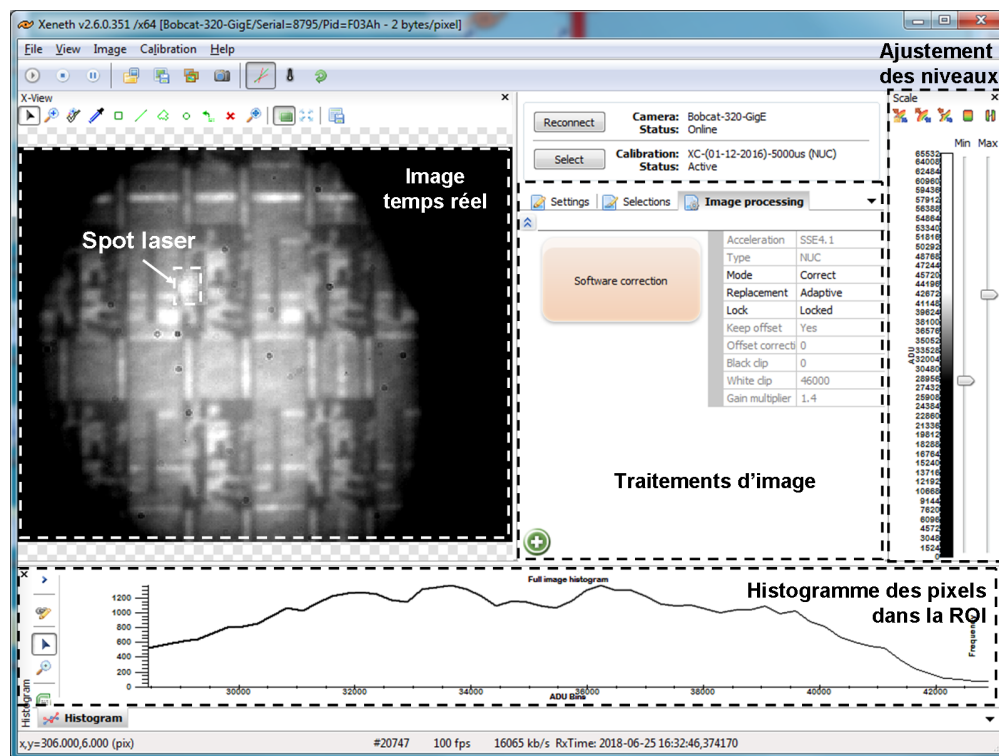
Xeneth v2.6.0.351 /x64 [Bobcat-320-GigE/Serial=8795/Pid=F03Ah - 2 bytes/pixel]

File View Image Calibration Help

Ajustement des niveaux

X-View

Reconnect

Camera: Bobcat-320-GigE
Status: Online

Select

Calibration: XC-(01-12-2016)-5000us (NUC)
Status: Active

Image temps réel

Spot laser

Settings | Selections | Image processing

Software correction

| | |
|---|---|
| Acceleration | SSE4.1 |
| Type | NUC |
| Mode | Correct |
| Replacement | Adaptive |
| Lock | Locked |
| Keep offset | Yes |
| Offset correcti | 0 |
| Black clip | 0 |
| White clip | 46000 |
| Gain multiplier | 1.4 |

Traitements d'image

Scale

Min Max

65532 64008 62484 60960 59436 57912 56388 54864 53340 51816 50292 48768 47244 45720 44196 42672 41148 39624 38100 36576 35052 33528 32004 30480 28956 27432 25908 24384 22860 21336 19812 18288 16764 15240 13716 12192 10668 9144 7620 6096 4572 3048 1524

ADU

Histogramme des pixels dans la ROI

Full image histogram

1200 1000 800 600 400 200 0

30000 32000 34000 36000 38000 40000 42000

ADU Bins

Frequency

Histogram

Histogram

x,y=306.000,6.000 (pix)  #20747  100 fps  16065 kb/s  RxTime: 2018-06-25 16:32:46,374170